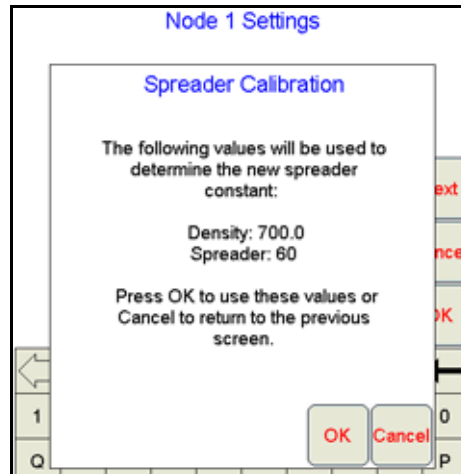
Node 1 Settings

Spreader Calibration

The following values will be used to determine the new spreader constant:

Density: 700.0
Spreader: 60

Press OK to use these values or Cancel to return to the previous screen.

OK Cancel

ext
nce
OK
1
0
Q
P